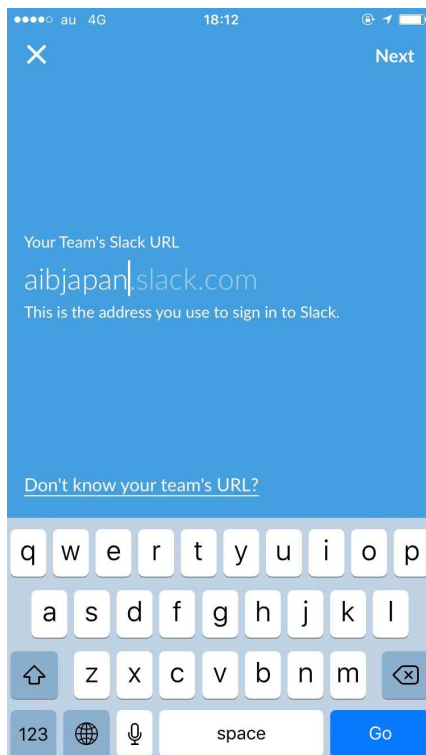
●●●●○ au 4G 18:12

Next

Your Team's Slack URL

aibjapan.slack.com

This is the address you use to sign in to Slack.

Don't know your team's URL?

q w e r t y u i o p
a s d f g h j k l
z x c v b n m
123 space Go